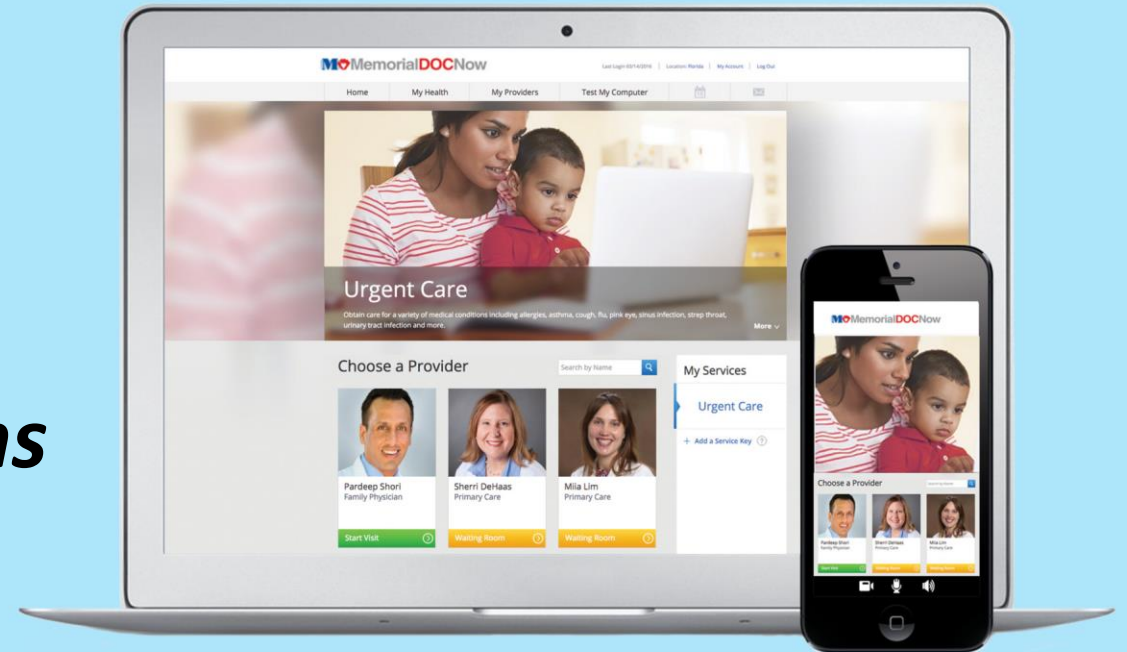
ns

MemorialDOCNow

Last Login 00/14/2016 | Location: Florida | My Account | Log Out

Home
My Health
My Providers
Test My Computer

Urgent Care

Obtain care for a variety of medical conditions including allergies, asthma, cough, flu, pink eye, sinus infection, strep throat, urinary tract infection and more.

More

Choose a Provider

Search by Name

My Services

Urgent Care

+ Add a Service Key

Pardeep Shori
Family Physician
Start Visit

Sherri DeHaas
Primary Care
Waiting Room

Mila Lim
Primary Care
Waiting Room

MemorialDOCNow

Choose a Provider

Search by Name

Pardeep Shori
Family Physician
Start Visit

Sherri DeHaas
Primary Care
Waiting Room

Mila Lim
Primary Care
Waiting Room